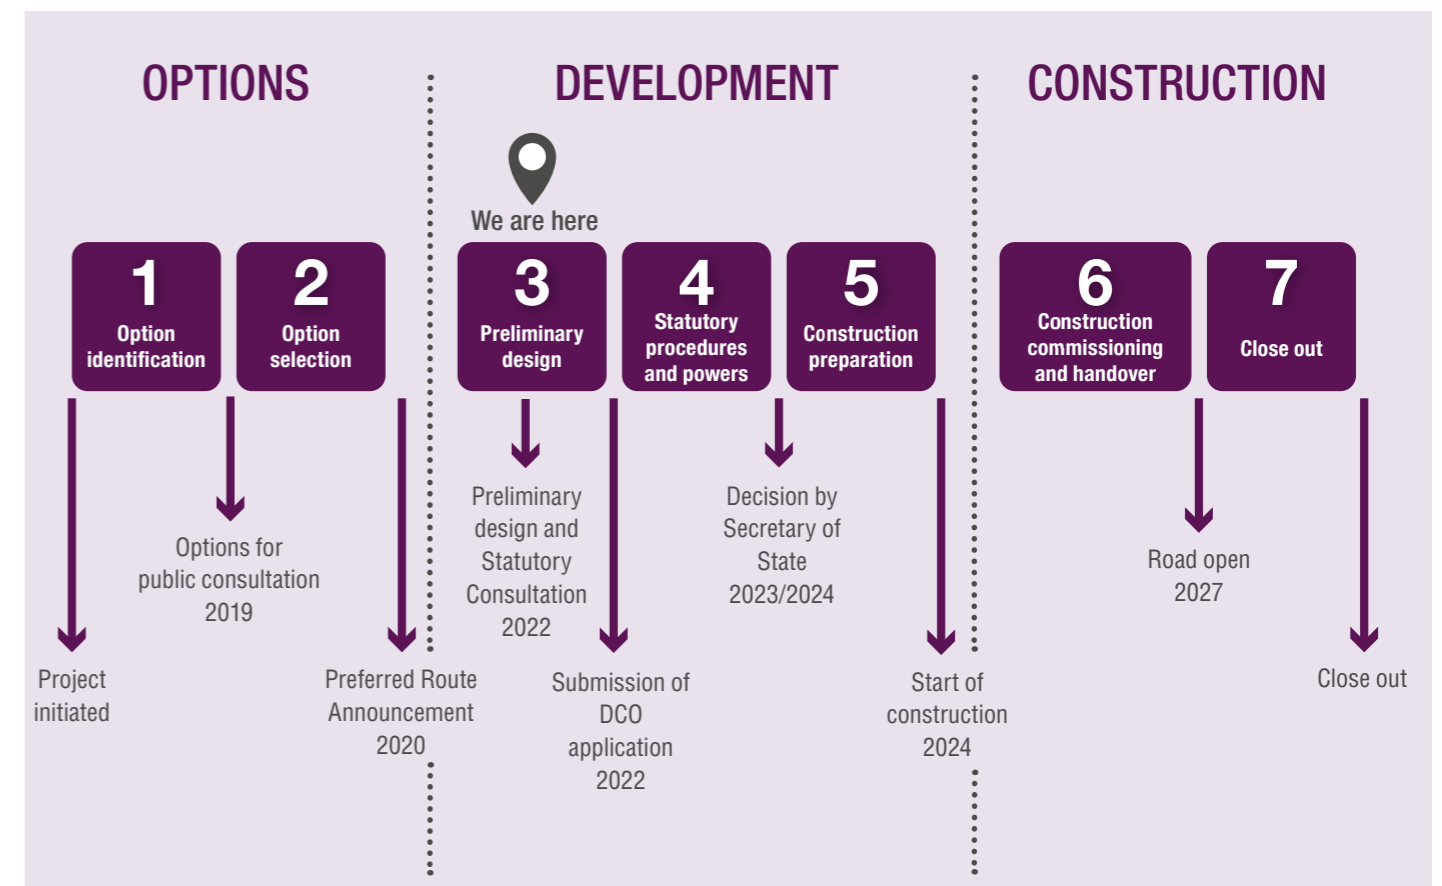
OPTIONS

DEVELOPMENT

CONSTRUCTION

We are here

1
Option identification

2
Option selection

3
Preliminary design

4
Statutory procedures and powers

5
Construction preparation

6
Construction commissioning and handover

7
Close out

Options for public consultation 2019

Project initiated

Preferred Route Announcement 2020

Preliminary design and Statutory Consultation 2022

Submission of DCO application 2022

Decision by Secretary of State 2023/2024

Start of construction 2024

Road open 2027

Close out